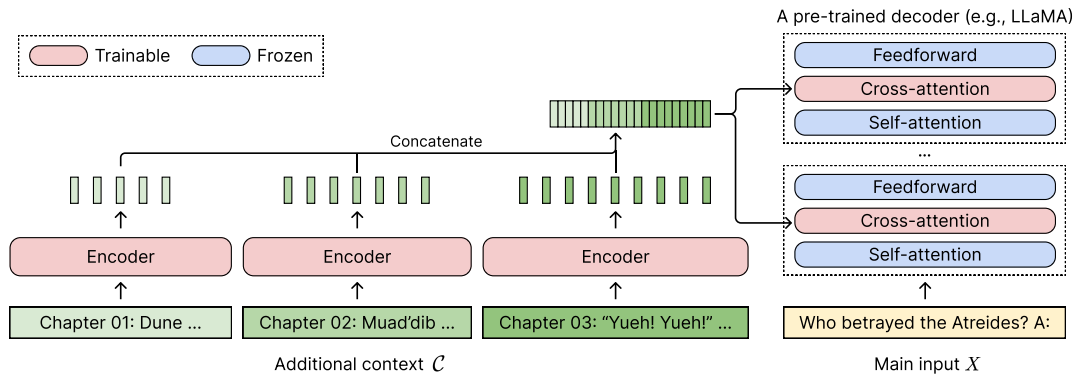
Trainable
Frozen

A pre-trained decoder (e.g., LLaMA)

Feedforward
Cross-attention
Self-attention

...

Feedforward
Cross-attention
Self-attention

Concatenate

Encoder
Encoder
Encoder

Chapter 01: Dune ...
Chapter 02: Muad'dib ...
Chapter 03: "Yueh! Yueh!" ...

Who betrayed the Atreides? A:

Additional context $\mathcal{C}$

Main input $X$